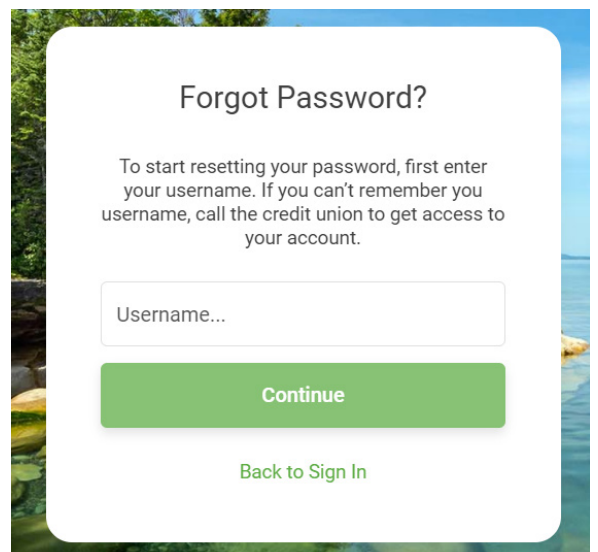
Forgot Password?

To start resetting your password, first enter your username. If you can’t remember you username, call the credit union to get access to your account.

Username...

Continue

Back to Sign In